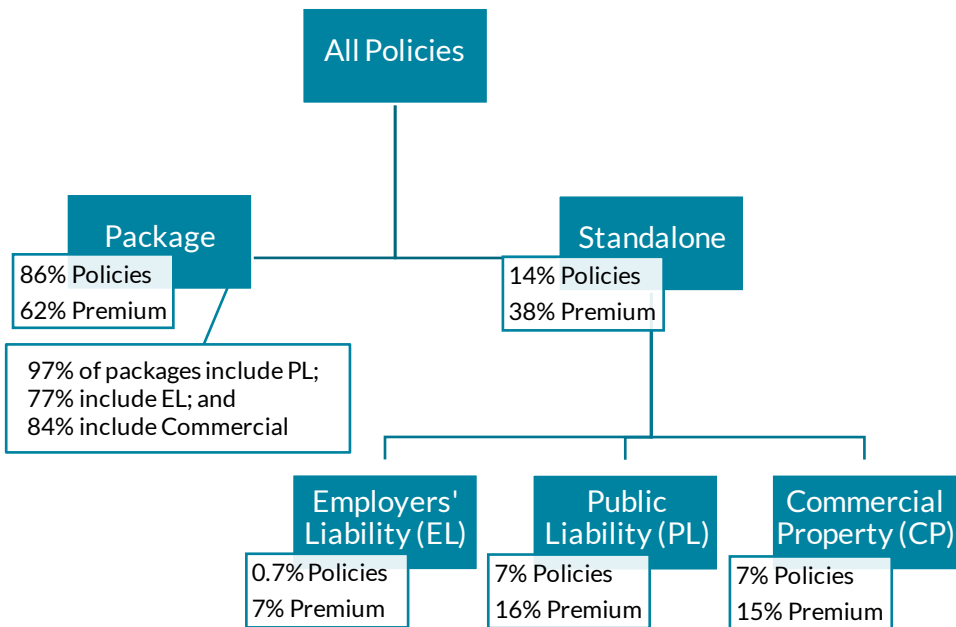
All Policies

Package
86% Policies
62% Premium

97% of packages include PL;
77% include EL; and
84% include Commercial

Standalone
14% Policies
38% Premium

Employers' Liability (EL)
0.7% Policies
7% Premium

Public Liability (PL)
7% Policies
16% Premium

Commercial Property (CP)
7% Policies
15% Premium